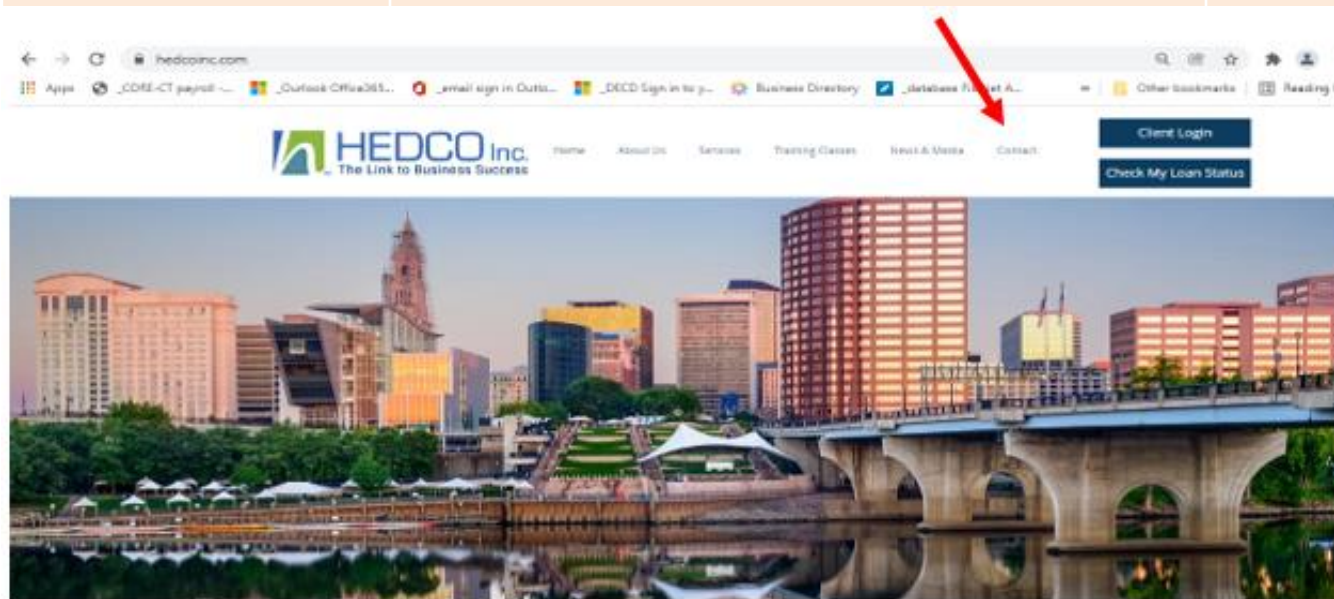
hedcoinc.com

Apps _CORE-CT payroll -... _Outlook Office365... _email sign in Outlo... _DECD Sign in to y... Business Directory _database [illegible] A... » Other bookmarks Reading

HEDCO Inc.
The Link to Business Success

Home About Us Services Training Classes News & Media Contact

Client Login

Check My Loan Status